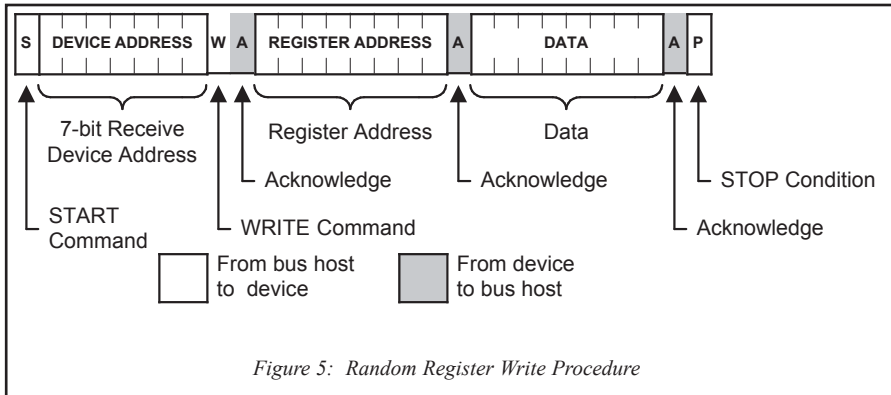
S DEVICE ADDRESS W A REGISTER ADDRESS A DATA A P

7-bit Receive Device Address

Register Address

Data

Acknowledge

Acknowledge

STOP Condition

START Command

WRITE Command

Acknowledge

From bus host to device

From device to bus host

Figure 5: Random Register Write Procedure